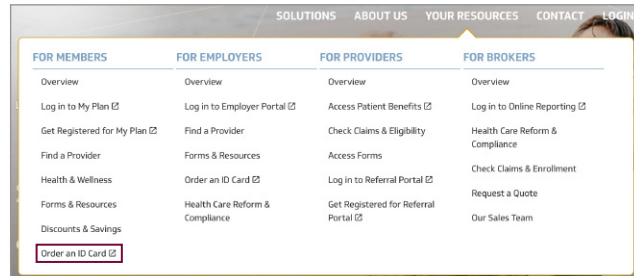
SOLUTIONS ABOUT US YOUR RESOURCES CONTACT LOGIN

FOR MEMBERS
Overview
Log in to My Plan ☐
Get Registered for My Plan ☐
Find a Provider
Health & Wellness
Forms & Resources
Discounts & Savings
Order an ID Card ☐

FOR EMPLOYERS
Overview
Log in to Employer Portal ☐
Find a Provider
Forms & Resources
Order an ID Card ☐
Health Care Reform & Compliance

FOR PROVIDERS
Overview
Access Patient Benefits ☐
Check Claims & Eligibility
Access Forms
Log in to Referral Portal ☐
Get Registered for Referral Portal ☐

FOR BROKERS
Overview
Log in to Online Reporting ☐
Health Care Reform & Compliance
Check Claims & Enrollment
Request a Quote
Our Sales Team